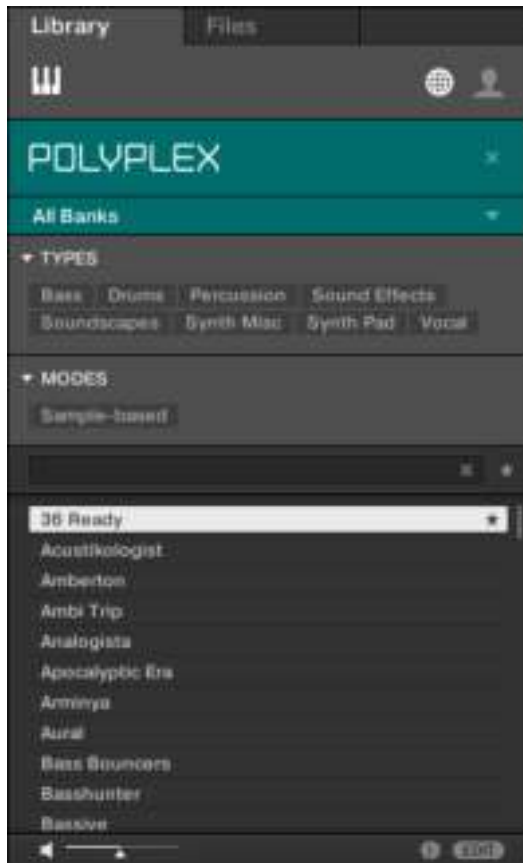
Library Files

POLYPLEX

All Banks

TYPES

Bass Drums Percussion Sound Effects Soundscapes Synth Misc Synth Pad Vocal

MODES

Sample-based

36 Ready
Acustikologist
Amberton
Ambi Trip
Analogista
Apocalyptic Era
Arminya
Aural
Bass Bouncers
Basshunter
Bassive

EDIT